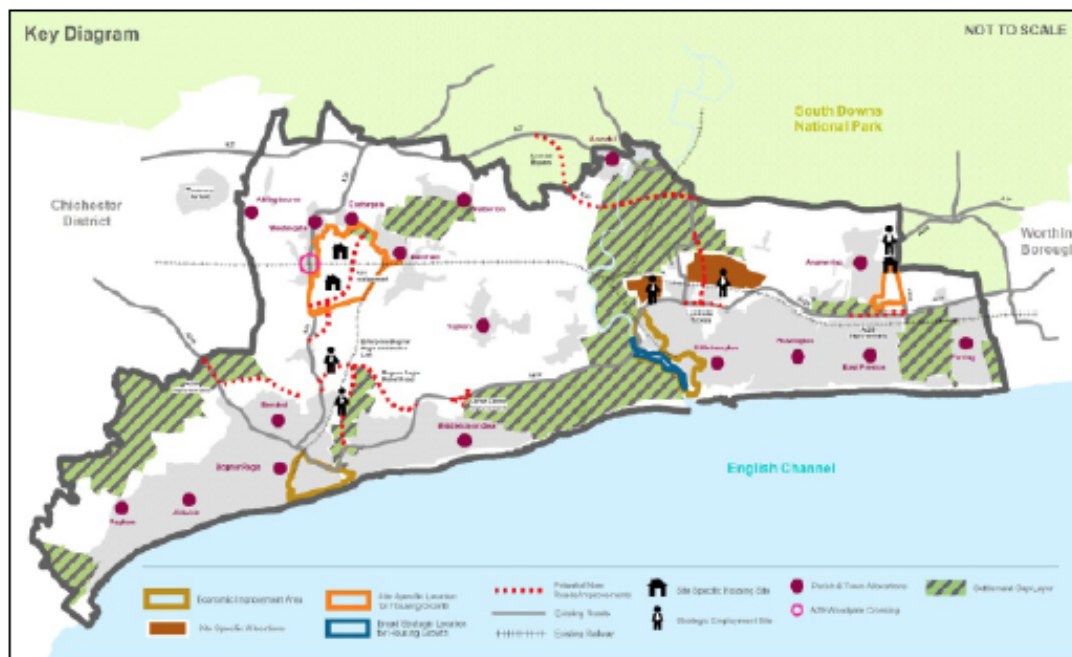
Key Diagram

NOT TO SCALE

South Downs National Park

Chichester District

Worthin Borough

A27

Aldingbourne

Westergate

Eastergate

Walberton

Barnham

Yapton

Bersted

Bognor Regis

Middleton-on-Sea

Littlehampton

Rustington

East Preston

Ferring

Angmering

Arundel

Felpham

Pagham

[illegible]

English Channel

Economic Improvement Area

Site Specific Allocations

Site Specific Location for Housing Growth

Broad Strategic Location for Housing Growth

Potential New Roads/Improvements

Existing Roads

Existing Railway

Site Specific Housing Site

Strategic Employment Site

Parish & Town Allocations

A29/Woodgate Crossing

Settlement Gap/Layer